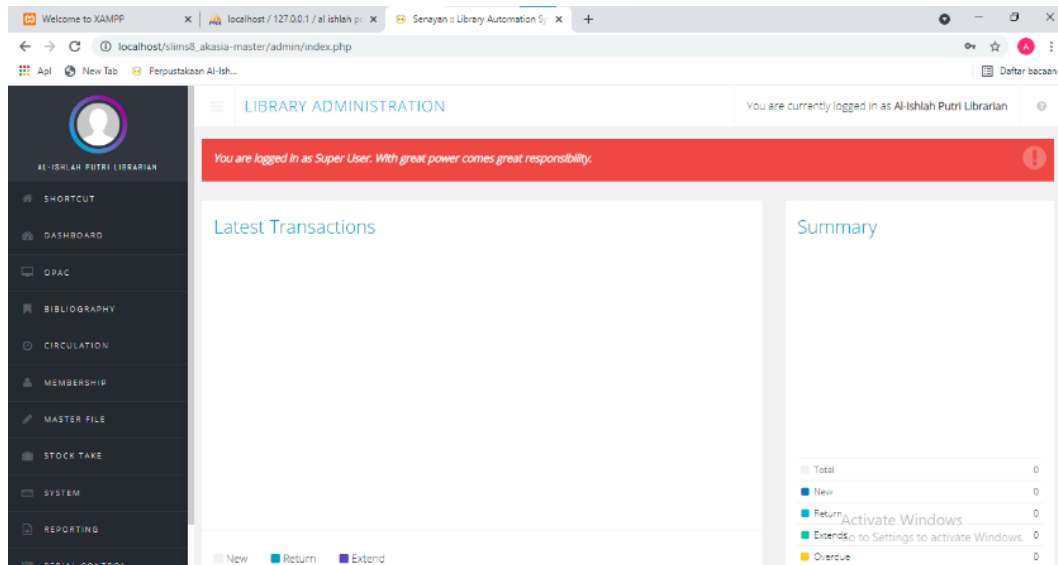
Welcome to XAMPP ×
localhost / 127.0.0.1 / al ishlah pu ×
Senayan :: Library Automation Sy ×
+

localhost/slims8_akasia-master/admin/index.php

Apl New Tab Perpustakaan Al-Ish...
Daftar bacaan

AL-ISHLAH PUTRI LIBRARIAN

SHORTCUT
DASHBOARD
OPAC
BIBLIOGRAPHY
CIRCULATION
MEMBERSHIP
MASTER FILE
STOCK TAKE
SYSTEM
REPORTING
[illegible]

LIBRARY ADMINISTRATION

You are currently logged in as Al-Ishlah Putri Librarian

You are logged in as Super User. With great power comes great responsibility.

Latest Transactions

New Return Extend

Summary

| | |
|---|---|
| Total | 0 |
| New | 0 |
| Return | 0 |
| Extends | 0 |
| Overdue | 0 |

Activate Windows
Go to Settings to activate Windows.